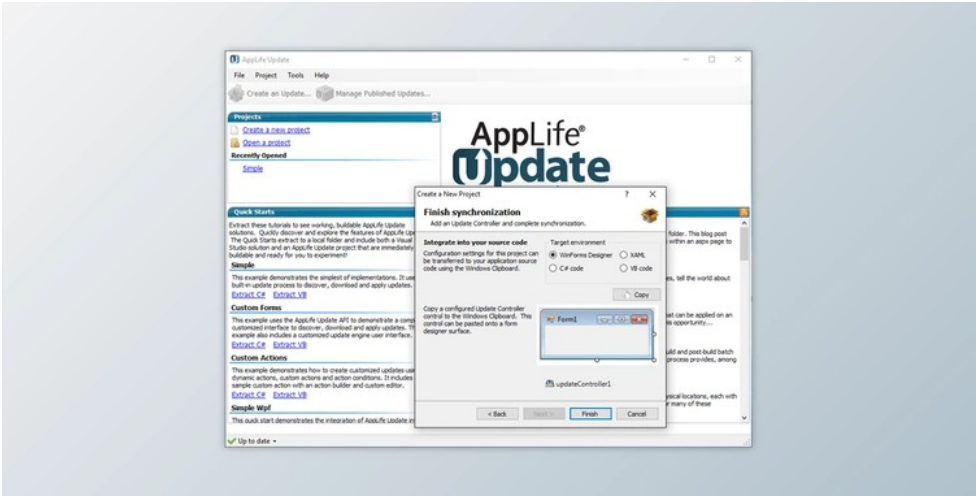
AppLife Update

File Project Tools Help

Create an Update... Manage Published Updates...

Projects

Create a new project

Open a project

Recently Opened

Simple

AppLife® Update

Quick Starts

Extract these tutorials to see working, buildable AppLife Update solutions. Quickly discover and explore the features of AppLife Up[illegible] The Quick Starts extract to a local folder and include both a Visual Studio solution and an AppLife Update project that are immediately buildable and ready for you to experiment!

Simple

This example demonstrates the simplest of implementations. It use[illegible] built-in update process to discover, download and apply updates.

Extract C# Extract VB

Custom Forms

This example uses the AppLife Update API to demonstrate a comp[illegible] customized interface to discover, download and apply updates. Th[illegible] example also includes a customized update engine user interface.

Extract C# Extract VB

Custom Actions

This example demonstrates how to create customized updates usi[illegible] dynamic actions, custom actions and action conditions. It includes sample custom action with an action builder and custom editor.

Extract C# Extract VB

Simple Wpf

This quick start demonstrates the integration of AppLife Update in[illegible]

folder. This blog post within an aspx page to

es, tell the world about

at can be applied on an s opportunity...

uild and post-build batch process provides, among

ysical locations, each with many of these

Create a New Project

Finish synchronization

Add an Update Controller and complete synchronization.

Integrate into your source code

Configuration settings for this project can be transferred to your application source code using the Windows Clipboard.

Target environment

WinForms Designer

XAML

C# code

VB code

Copy

Copy a configured Update Controller control to the Windows Clipboard. This control can be pasted onto a form designer surface.

Form1

updateController1

< Back

Next >

Finish

Cancel

Up to date